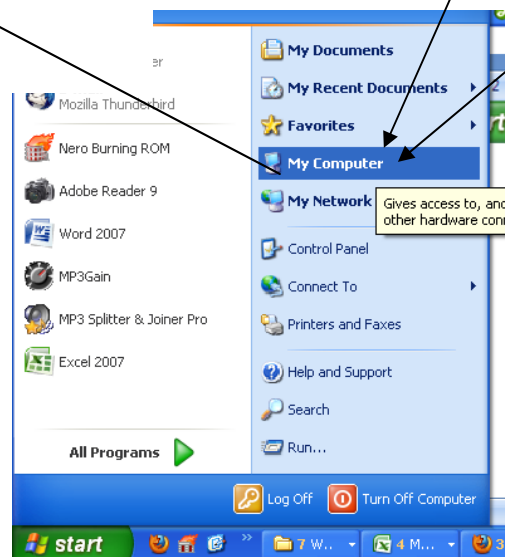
er
Mozilla Thunderbird
Nero Burning ROM
Adobe Reader 9
Word 2007
MP3Gain
MP3 Splitter & Joiner Pro
Excel 2007
All Programs
My Documents
My Recent Documents
Favorites
My Computer
My Network
Gives access to, and
other hardware con
Control Panel
Connect To
Printers and Faxes
Help and Support
Search
Run...
Log Off
Turn Off Computer
start
7 W...
4 M...
3